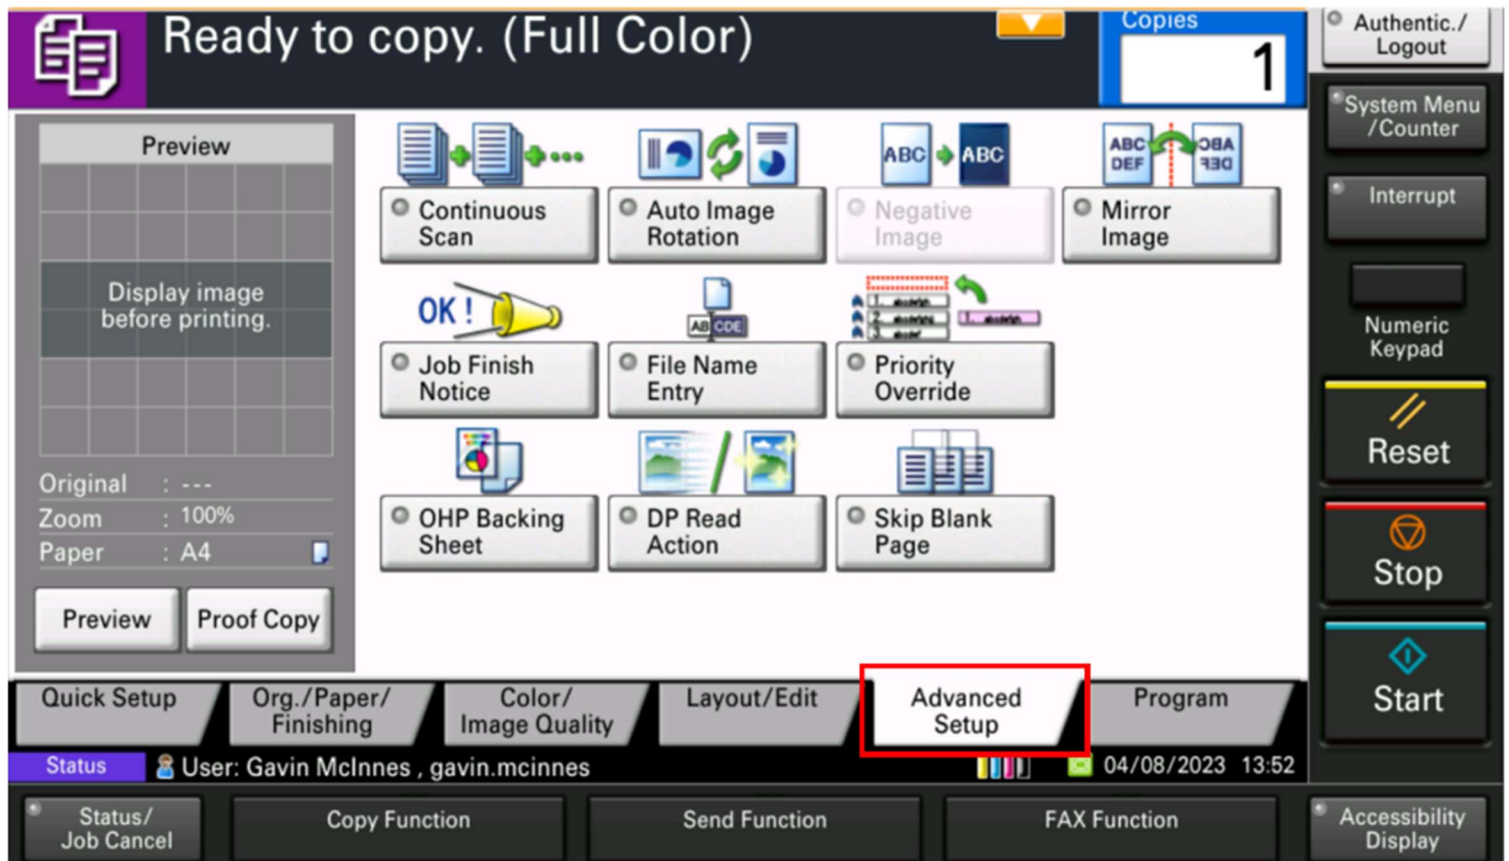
Ready to copy. (Full Color)

Copies
1

Authentic./ Logout

System Menu /Counter

Interrupt

Numeric Keypad

Reset

Stop

Start

Preview

Display image before printing.

Original : ---
Zoom : 100%
Paper : A4

Preview
Proof Copy

Continuous Scan

Auto Image Rotation

ABC ABC
Negative Image

ABC DEF
Mirror Image

OK !
Job Finish Notice

AB CDE
File Name Entry

Priority Override

OHP Backing Sheet

DP Read Action

Skip Blank Page

Quick Setup
Org./Paper/ Finishing
Color/ Image Quality
Layout/Edit
Advanced Setup
Program

Status
User: Gavin McInnes , gavin.mcinnes
04/08/2023 13:52

Status/ Job Cancel
Copy Function
Send Function
FAX Function
Accessibility Display